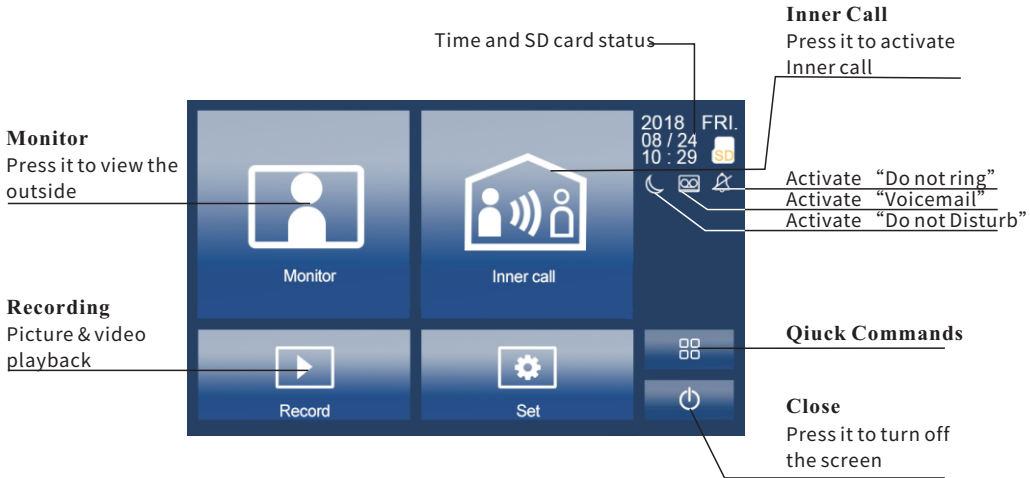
Time and SD card status

Inner Call
Press it to activate Inner call

Monitor
Press it to view the outside

2018 FRI.
08 / 24
10 : 29
SD

Activate "Do not ring"
Activate "Voicemail"
Activate "Do not Disturb"

Monitor

Inner call

Recording
Picture & video playback

Record

Set

Qiuck Commands

Close
Press it to turn off the screen